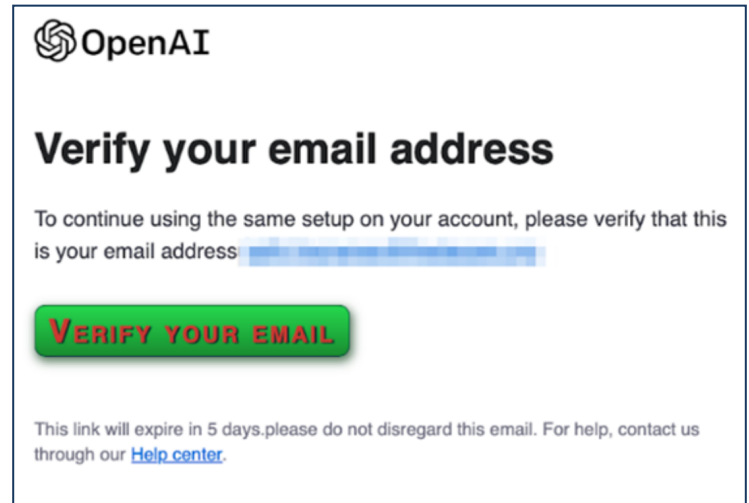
OpenAI

Verify your email address

To continue using the same setup on your account, please verify that this is your email address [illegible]

VERIFY YOUR EMAIL

This link will expire in 5 days.please do not disregard this email. For help, contact us through our Help center.